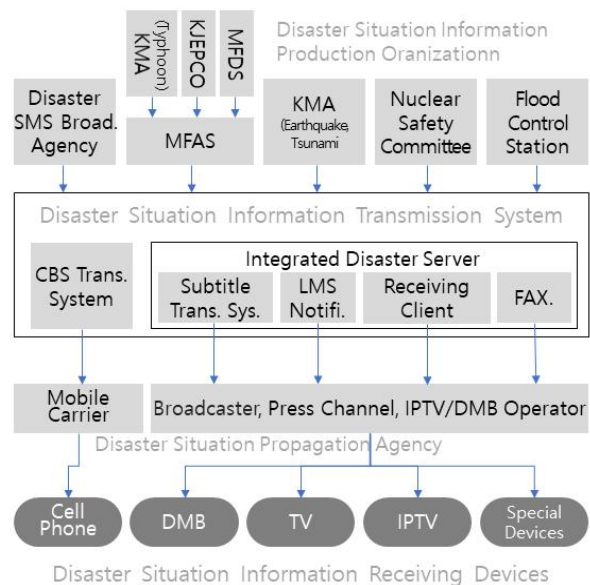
(Typhoon) KMA

KJEPCO

MFDS

Disaster Situation Information Production Oranizationn

Disaster SMS Broad. Agency

MFAS

KMA (Earthquake, Tsunami

Nuclear Safety Committee

Flood Control Station

Disaster Situation Information Transmission System

CBS Trans. System

Integrated Disaster Server

Subtitle Trans. Sys.

LMS Notifi.

Receiving Client

FAX.

Mobile Carrier

Broadcaster, Press Channel, IPTV/DMB Operator

Disaster Situation Propagation Agency

Cell Phone

DMB

TV

IPTV

Special Devices

Disaster Situation Information Receiving Devices